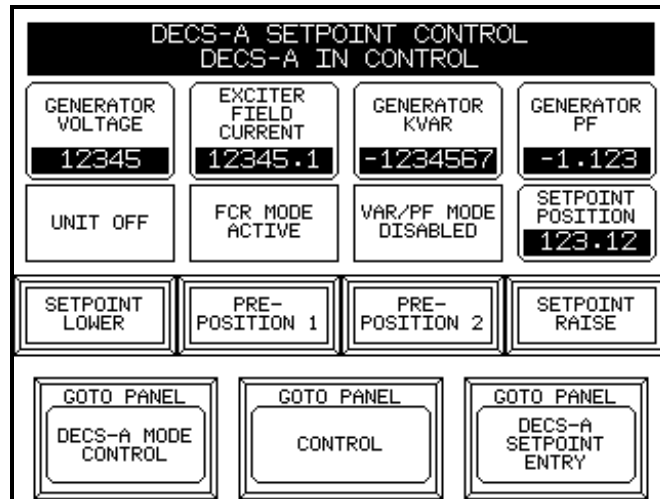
DECS-A SETPOINT CONTROL
DECS-A IN CONTROL

GENERATOR VOLTAGE
12345

EXCITER FIELD CURRENT
12345.1

GENERATOR KVAR
-1234567

GENERATOR PF
-1.123

UNIT OFF

FCR MODE ACTIVE

VAR/PF MODE DISABLED

SETPOINT POSITION
123.12

SETPOINT LOWER

PRE-POSITION 1

PRE-POSITION 2

SETPOINT RAISE

GOTO PANEL
DECS-A MODE CONTROL

GOTO PANEL
CONTROL

GOTO PANEL
DECS-A SETPOINT ENTRY